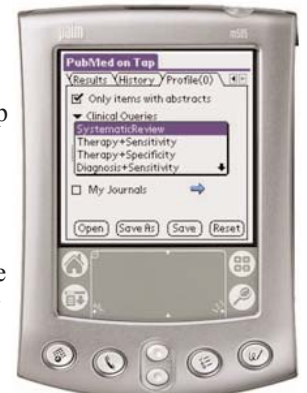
palm m515

PubMed on Tap

Results History Profile(0)

Only items with abstracts

Clinical Queries

SystematicReview

Therapy+Sensitivity

Therapy+Specificity

Diagnosis+Sensitivity

My Journals

Open Save As Save Reset

p

e